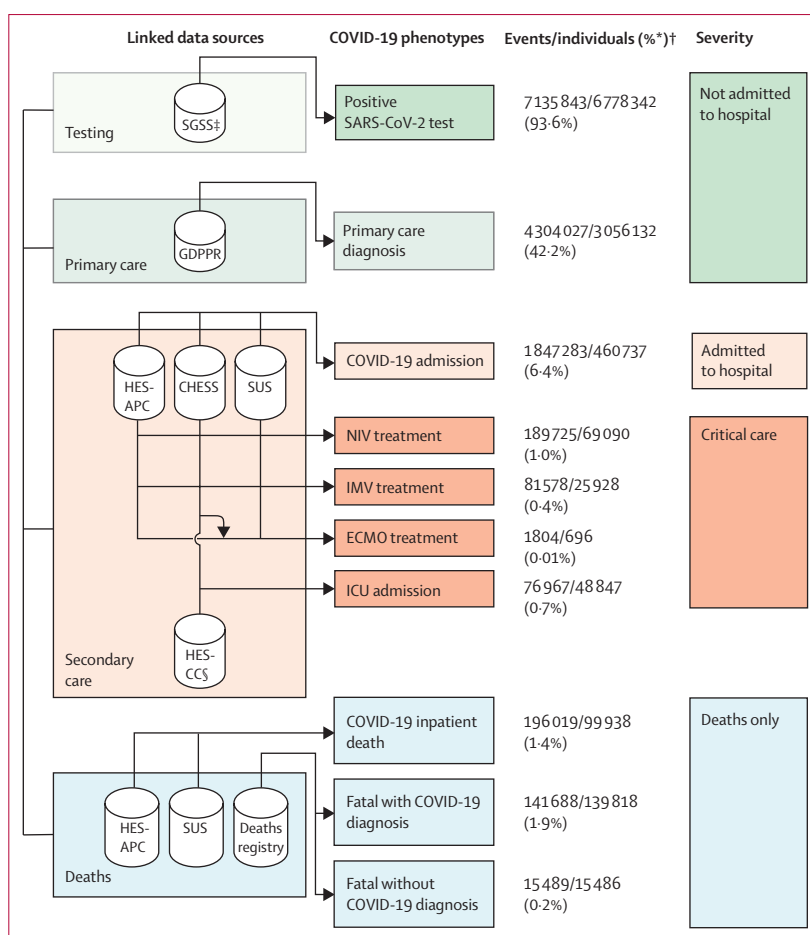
Linked data sources

COVID-19 phenotypes

Events/individuals (%*)†

Severity

SGSS‡

Testing

Positive SARS-CoV-2 test

7135843/6778342 (93·6%)

Not admitted to hospital

GDPPR

Primary care

Primary care diagnosis

4304027/3056132 (42·2%)

HES-APC

CHESS

SUS

COVID-19 admission

1847283/460737 (6·4%)

Admitted to hospital

NIV treatment

189725/69090 (1·0%)

Critical care

IMV treatment

81578/25928 (0·4%)

ECMO treatment

1804/696 (0·01%)

ICU admission

76967/48847 (0·7%)

HES-CC§

Secondary care

COVID-19 inpatient death

196019/99938 (1·4%)

Deaths only

HES-APC

SUS

Deaths registry

Deaths

Fatal with COVID-19 diagnosis

141688/139818 (1·9%)

Fatal without COVID-19 diagnosis

15489/15486 (0·2%)